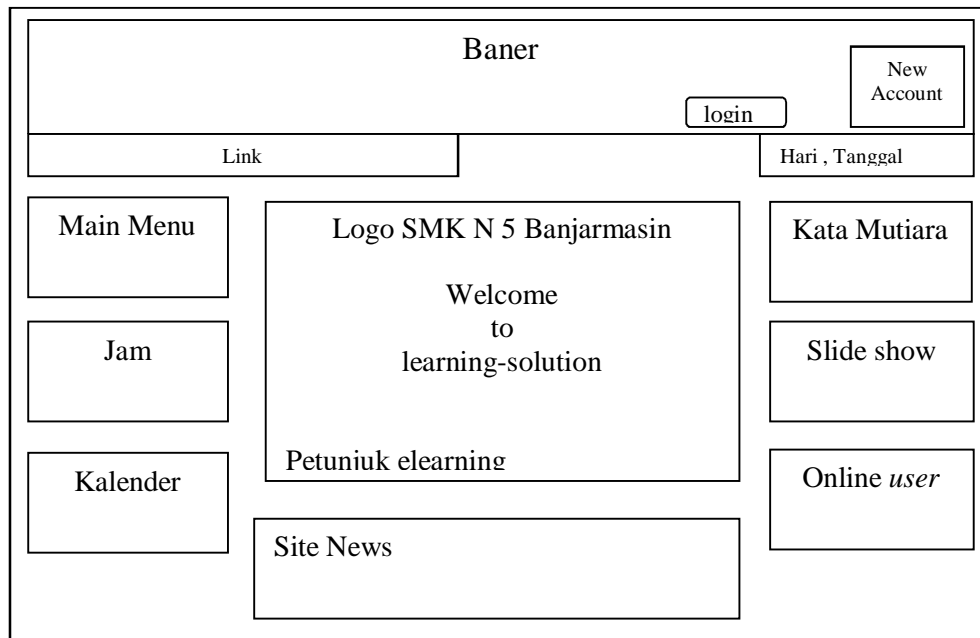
Baner

New Account

login

Link

Hari , Tanggal

Main Menu

Logo SMK N 5 Banjarmasin

Welcome
to
learning-solution

Petunjuk elearning

Kata Mutiara

Jam

Slide show

Kalender

Online *user*

Site News